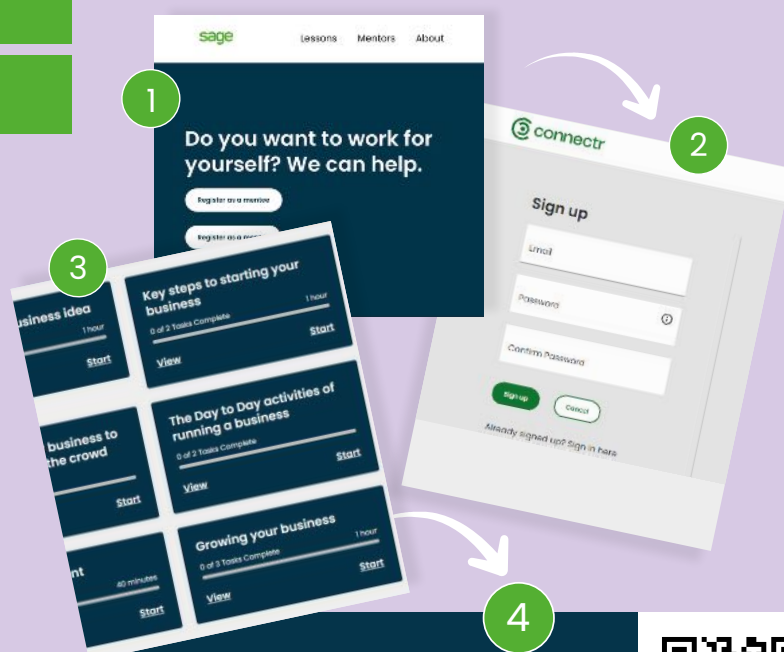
sage
Lessons Mentors About

1

Do you want to work for yourself? We can help.

Register as a mentee

Register as a m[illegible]

connectr

2

Sign up

Email

Password

Confirm Password

Sign up

Cancel

Already signed up? Sign in here

3

usiness idea
1 hour
Start

Key steps to starting your business
1 hour
0 of 2 Tasks Complete
Start
View

business to the crowd
Start

The Day to Day activities of running a business
0 of 2 Tasks Complete
Start
View

nt
40 minutes
Start

Growing your business
1 hour
0 of 3 Tasks Complete
Start
View

4